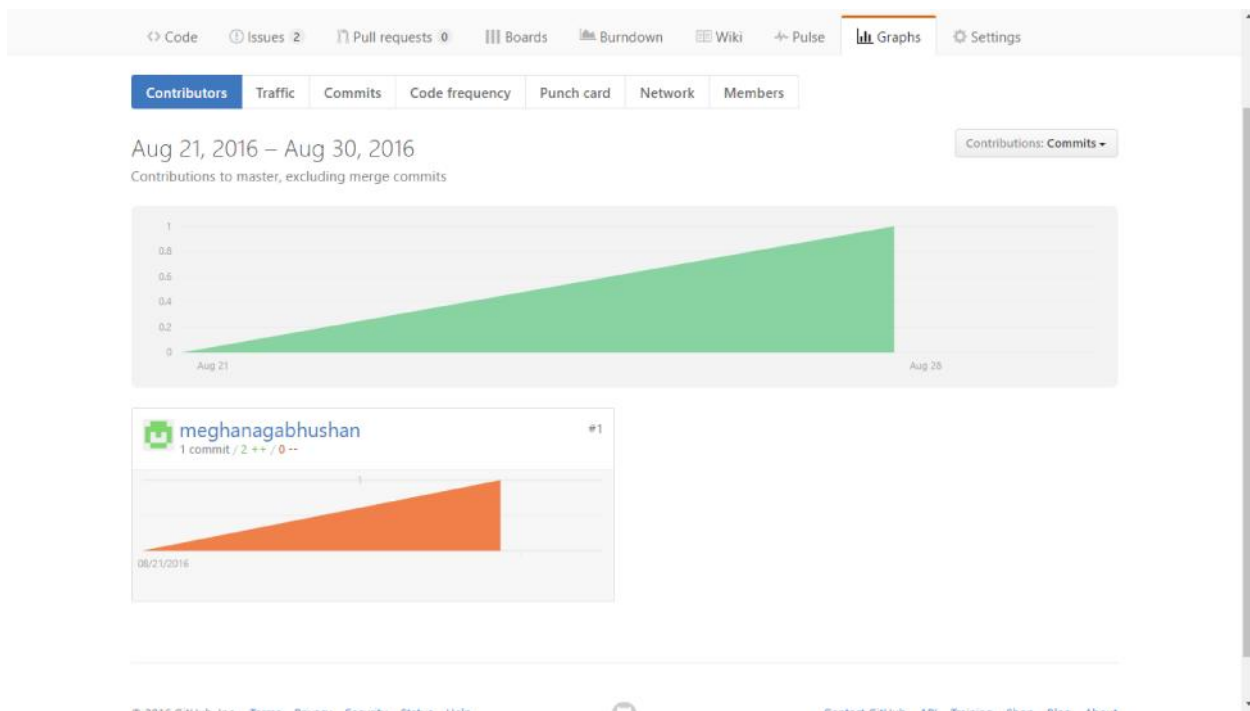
Code Issues 2 Pull requests 0 Boards Burndown Wiki Pulse Graphs Settings

Contributors Traffic Commits Code frequency Punch card Network Members

Aug 21, 2016 – Aug 30, 2016

Contributions to master, excluding merge commits

Contributions: Commits

1
0.8
0.6
0.4
0.2
0

Aug 21 Aug 28

meghanagabhushan

#1

1 commit / 2 ++ / 0 --

1

08/21/2016

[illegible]